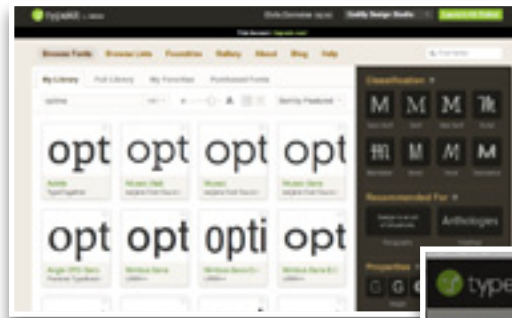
typekit

Browse Fonts Browse Lists Favorites Gallery About Blog Help

My Library Full Library My Favorites Purchased Fonts

opt opt opt opt
opt opt opti opt

Classification
M M M M
M M M M

Recommended For
Anthologies

Properties

type